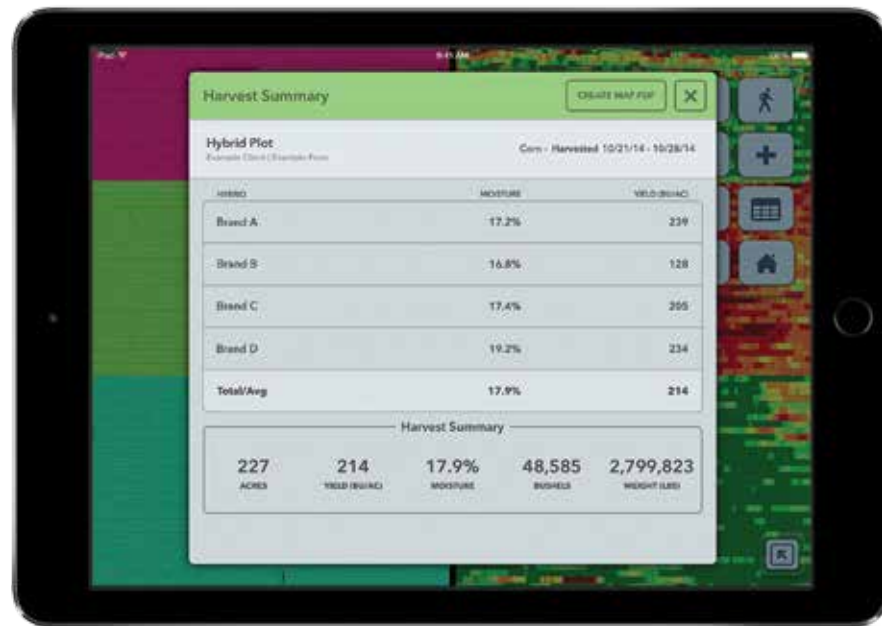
iPad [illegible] 9:41 AM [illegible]

Harvest Summary

CREATE MAP PDF

Hybrid Plot
Example Client | Example Farm

Corn - Harvested 10/21/14 - 10/28/14

| HYBRID | MOISTURE | YIELD (BU/AC) |
|---|---|---|
| Brand A | 17.2% | 239 |
| Brand B | 16.8% | 128 |
| Brand C | 17.4% | 205 |
| Brand D | 19.2% | 234 |
| Total/Avg | 17.9% | 214 |

Harvest Summary

| 227 | 214 | 17.9% | 48,585 | 2,799,823 |
|---|---|---|---|---|
| ACRES | YIELD (BU/AC) | MOISTURE | BUSHELS | WEIGHT (LBS) |